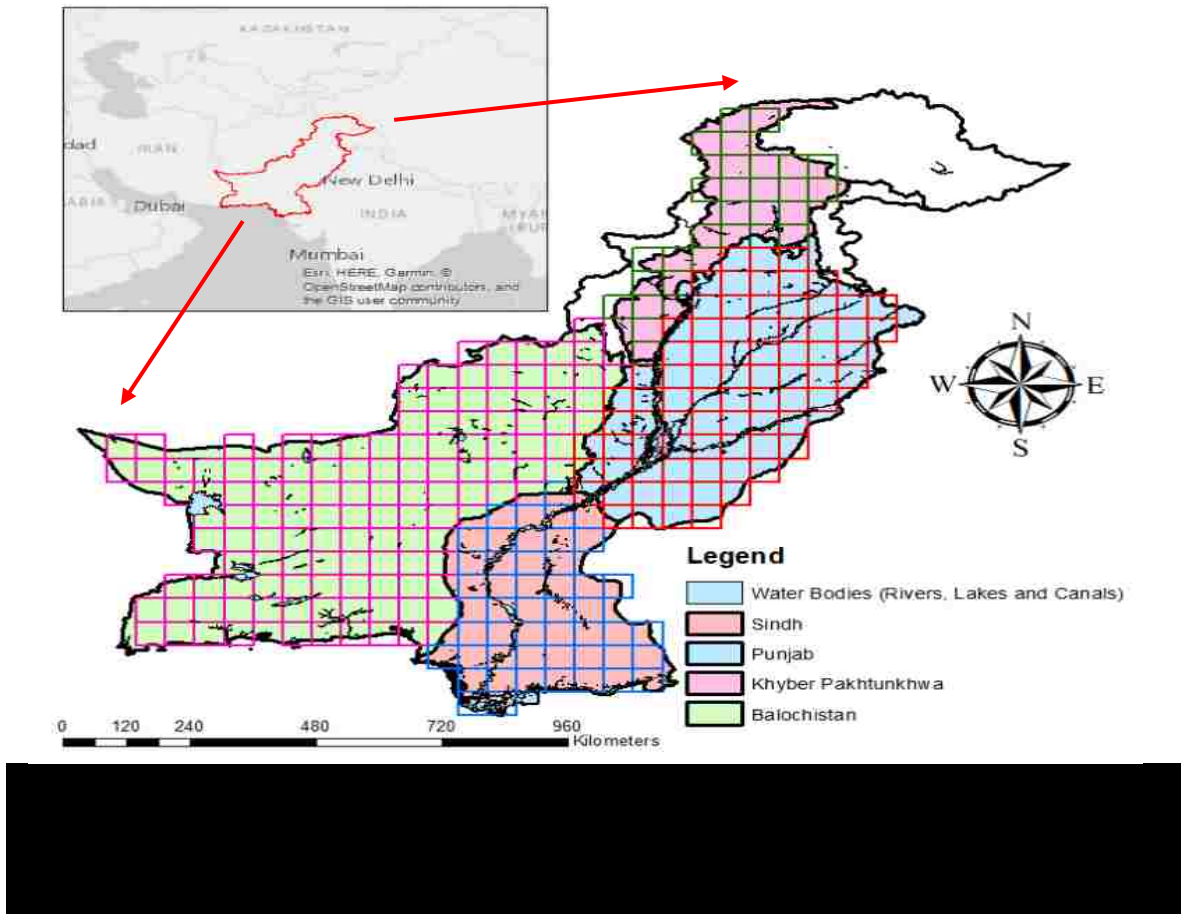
KAZAKHSTAN

dad

IRAN

New Delhi

ABIA

Dubai

INDIA

MYA

BUR

Mumbai

Esri, HERE, Garmin, © OpenStreetMap contributors, and the GIS user community

N

W

E

S

Legend

Water Bodies (Rivers, Lakes and Canals)

Sindh

Punjab

Khyber Pakhtunkhwa

Balochistan

0 120 240 480 720 960 Kilometers